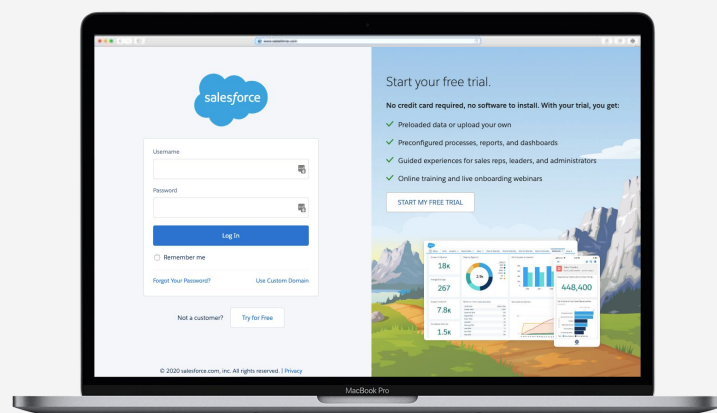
www.salesforce.com

salesforce

Username

Password

Log In

Remember me

Forgot Your Password?

Use Custom Domain

Not a customer?

Try for Free

© 2020 salesforce.com, inc. All rights reserved. | Privacy

Start your free trial.

No credit card required, no software to install. With your trial, you get:

Preloaded data or upload your own

Preconfigured processes, reports, and dashboards

Guided experiences for sales reps, leaders, and administrators

Online training and live onboarding webinars

START MY FREE TRIAL

18K

267

7.8K

1.5K

448,400

MacBook Pro